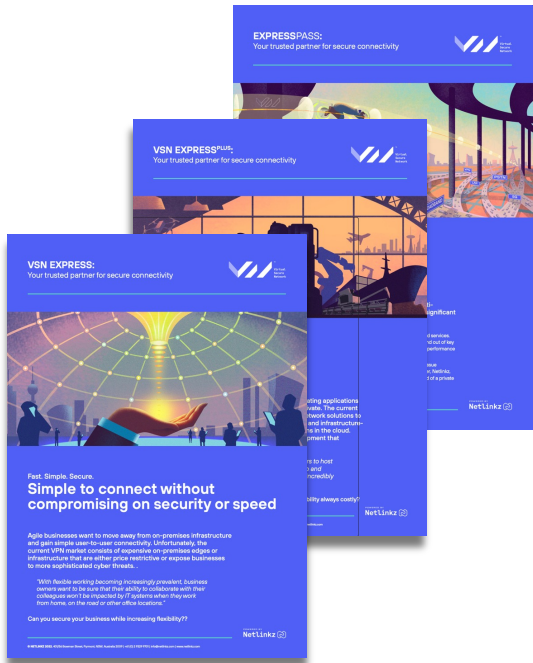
EXPRESSPASS:
Your trusted partner for secure connectivity

Virtual Secure Network

VSN EXPRESSPLUS:
Your trusted partner for secure connectivity

Virtual Secure Network

VSN EXPRESS:
Your trusted partner for secure connectivity

Virtual Secure Network

Fast. Simple. Secure.

Simple to connect without compromising on security or speed

Agile businesses want to move away from on-premises infrastructure and gain simple user-to-user connectivity. Unfortunately, the current VPN market consists of expensive on-premises edges or infrastructure that are either price restrictive or expose businesses to more sophisticated cyber threats. .

"With flexible working becoming increasingly prevalent, business owners want to be sure that their ability to collaborate with their colleagues won't be impacted by IT systems when they work from home, on the road or other office locations."

Can you secure your business while increasing flexibility??

Netlinkz

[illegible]

Netlinkz

Netlinkz

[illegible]significant

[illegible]services. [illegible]nd out of key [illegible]performance

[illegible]. Netlinkz, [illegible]d of a private

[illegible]sting applications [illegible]vate. The current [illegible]twork solutions to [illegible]and infrastructure-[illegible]s in the cloud. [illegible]pment that

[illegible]s to host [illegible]p and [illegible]incredibly

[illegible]bility always costly?